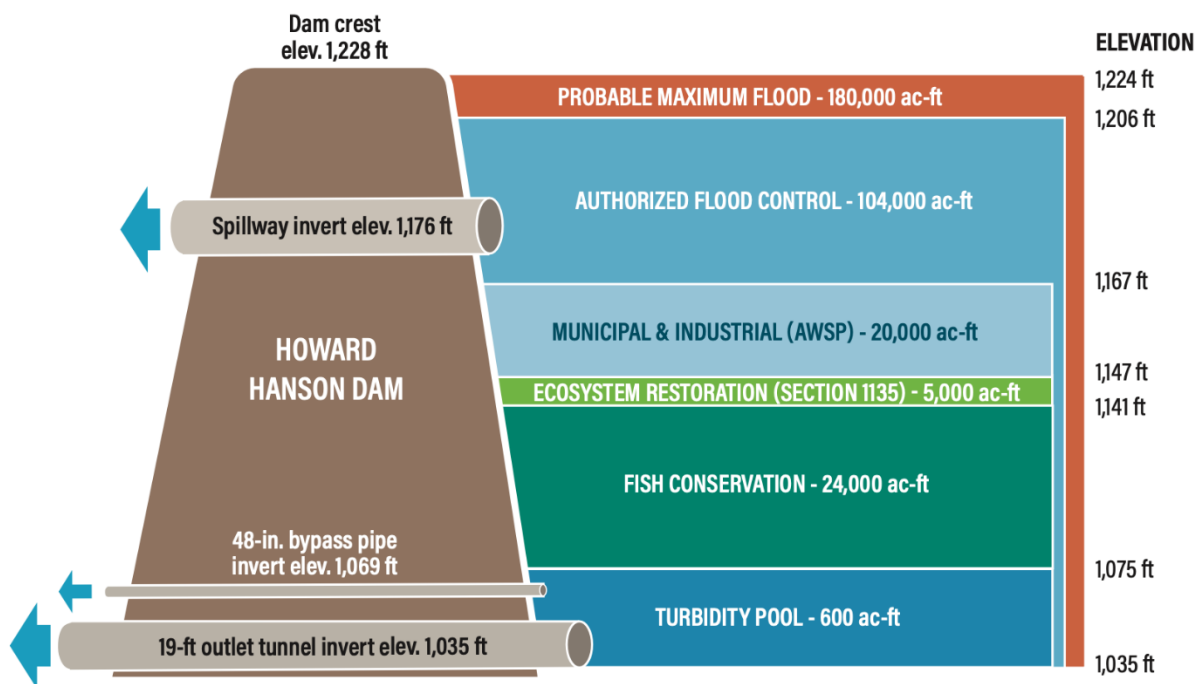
Dam crest
elev. 1,228 ft

ELEVATION

1,224 ft

PROBABLE MAXIMUM FLOOD - 180,000 ac-ft

1,206 ft

AUTHORIZED FLOOD CONTROL - 104,000 ac-ft

Spillway invert elev. 1,176 ft

1,167 ft

MUNICIPAL & INDUSTRIAL (AWSP) - 20,000 ac-ft

HOWARD
HANSON DAM

1,147 ft

ECOSYSTEM RESTORATION (SECTION 1135) - 5,000 ac-ft

1,141 ft

FISH CONSERVATION - 24,000 ac-ft

48-in. bypass pipe
invert elev. 1,069 ft

1,075 ft

TURBIDITY POOL - 600 ac-ft

19-ft outlet tunnel invert elev. 1,035 ft

1,035 ft